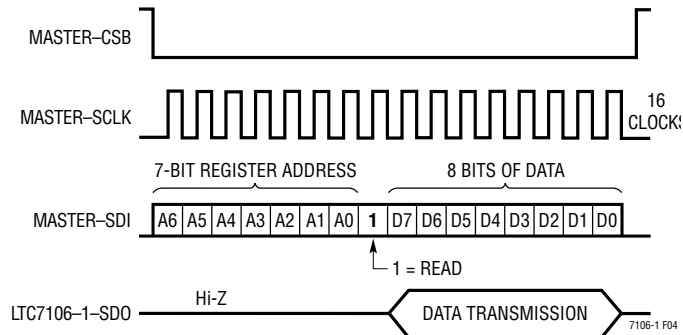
MASTER–CSB

MASTER–SCLK

16 CLOCKS

7-BIT REGISTER ADDRESS

8 BITS OF DATA

MASTER–SDI

| A6 | A5 | A4 | A3 | A2 | A1 | A0 | 1 | D7 | D6 | D5 | D4 | D3 | D2 | D1 | D0 |
|---|---|---|---|---|---|---|---|---|---|---|---|---|---|---|---|

1 = READ

LTC7106–1–SDO

Hi-Z

DATA TRANSMISSION

7106-1 F04